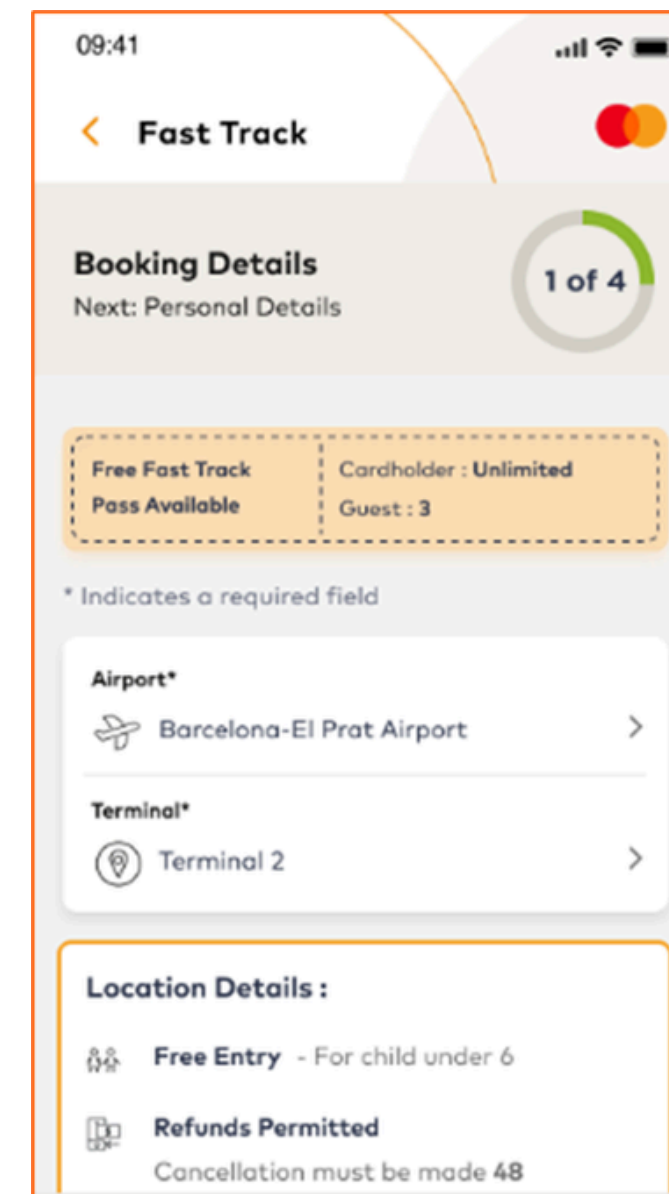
09:41

< Fast Track

Booking Details
Next: Personal Details

1 of 4

| Free Fast Track Pass Available | Cardholder : Unlimited Guest : 3 |
|---|---|

* Indicates a required field

Airport*
Barcelona-El Prat Airport >

Terminal*
Terminal 2 >

Location Details :

Free Entry - For child under 6

Refunds Permitted
Cancellation must be made 48